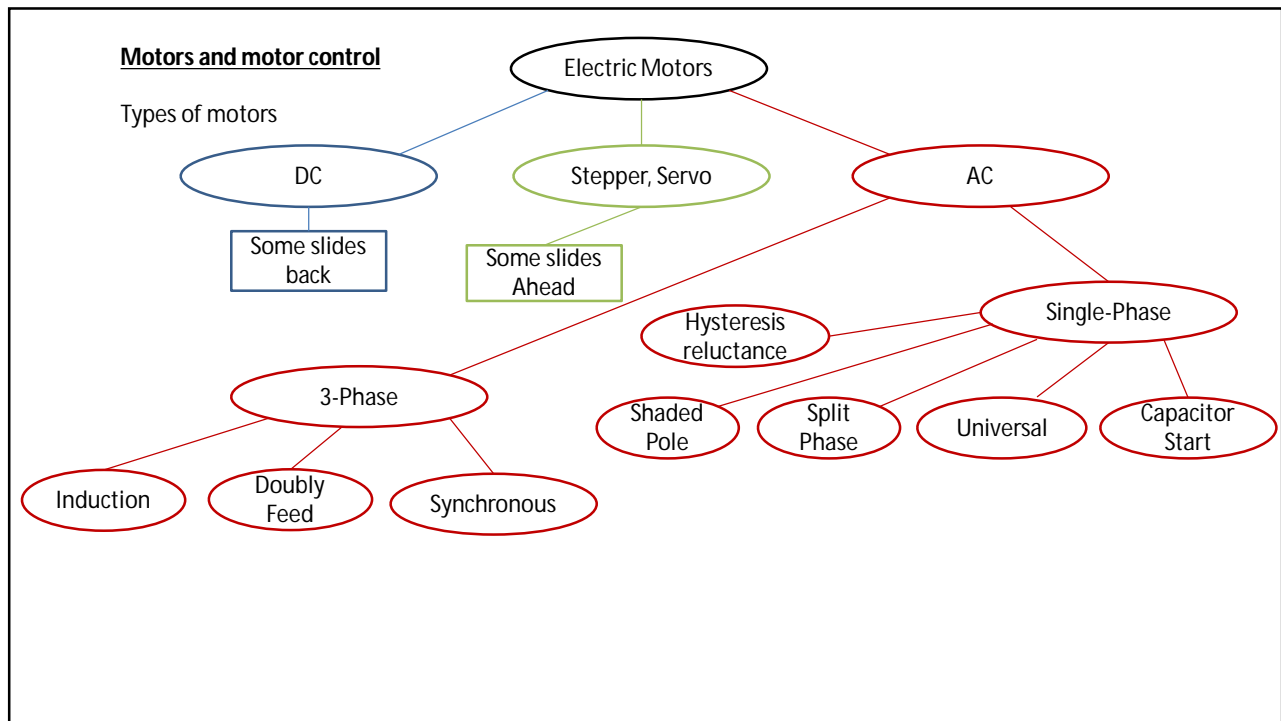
Motors and motor control

Types of motors

Electric Motors

DC

Some slides back

Stepper, Servo

Some slides Ahead

AC

Single-Phase

Hysteresis reluctance

Shaded Pole

Split Phase

Universal

Capacitor Start

3-Phase

Induction

Doubly Feed

Synchronous